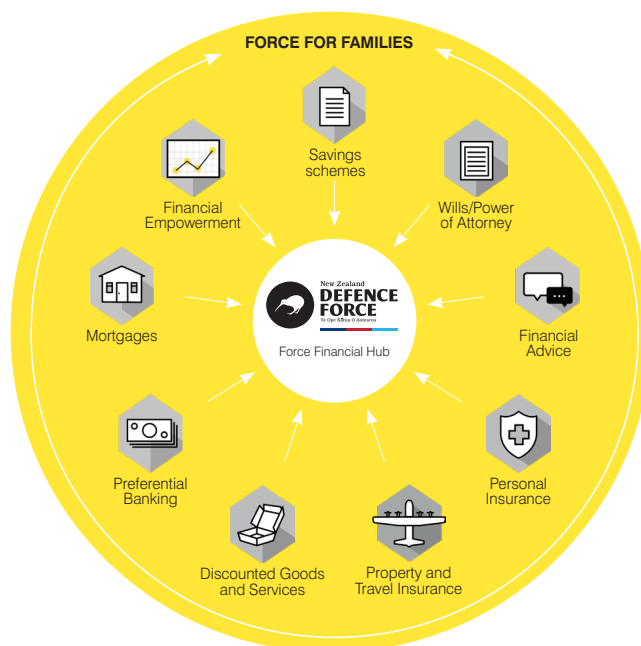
FORCE FOR FAMILIES

Savings schemes

Financial Empowerment

Wills/Power of Attorney

Mortgages

New Zealand DEFENCE FORCE Te Ope Kātua O Aotearoa

Force Financial Hub

Financial Advice

Preferential Banking

Personal Insurance

Discounted Goods and Services

Property and Travel Insurance